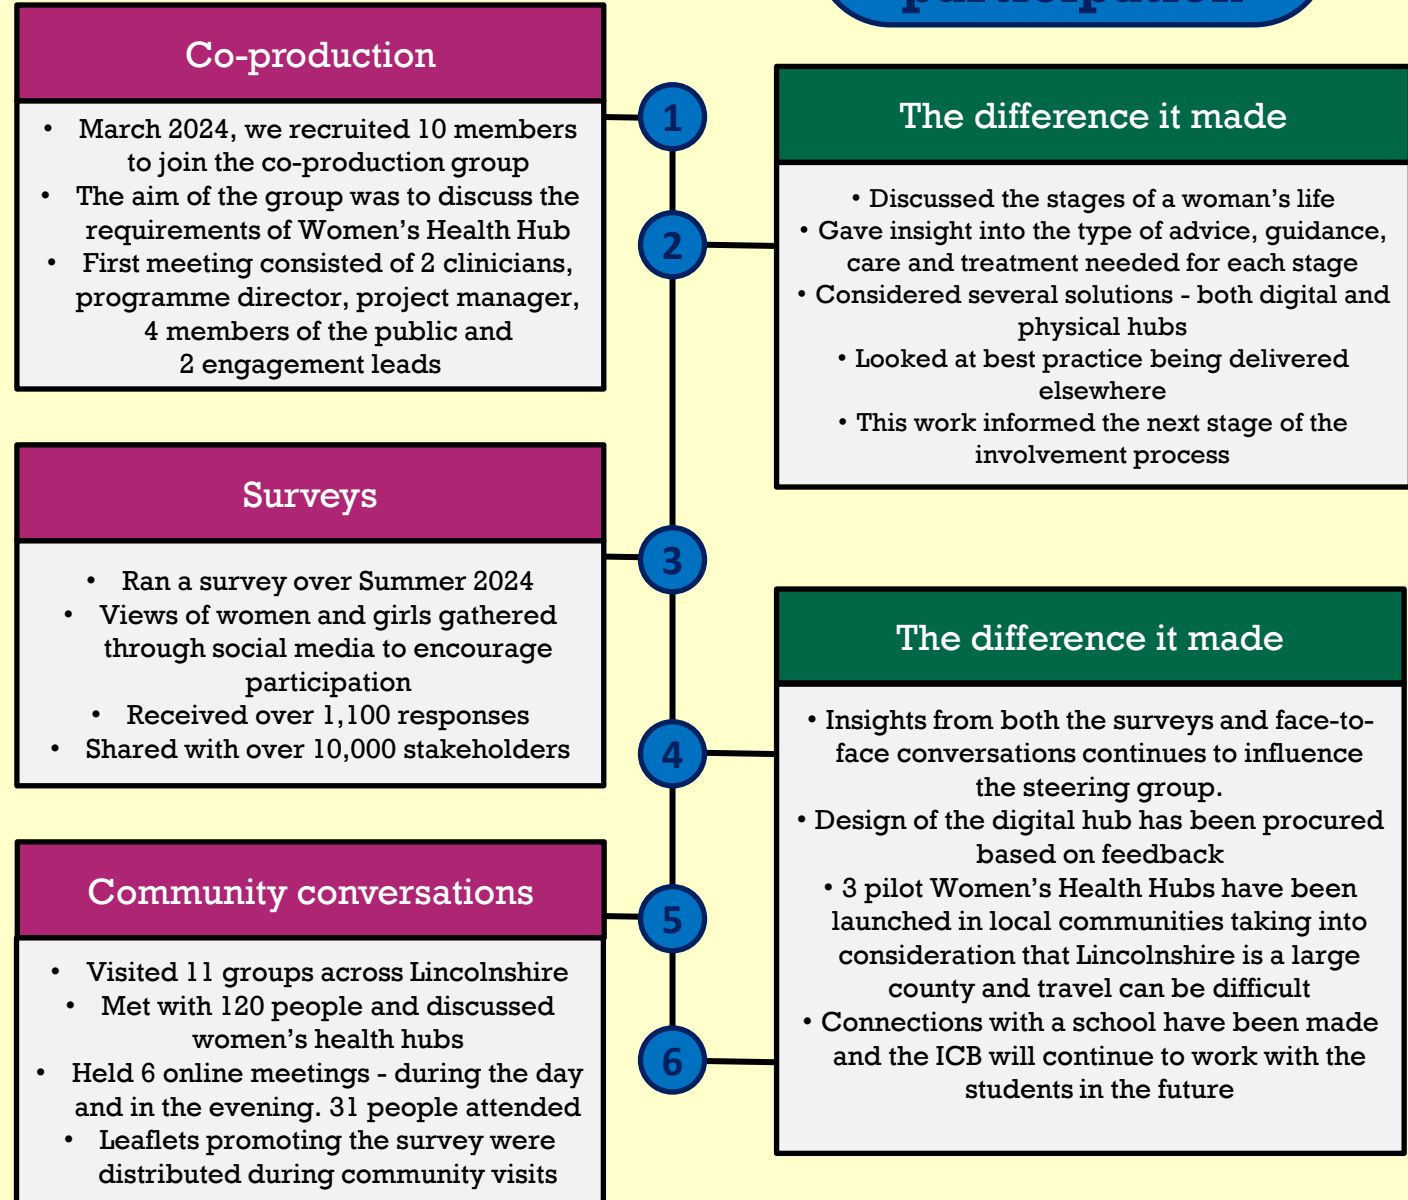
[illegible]

Co-production

- March 2024, we recruited 10 members to join the co-production group
- The aim of the group was to discuss the requirements of Women's Health Hub
- First meeting consisted of 2 clinicians, programme director, project manager, 4 members of the public and 2 engagement leads

1

2

The difference it made

- Discussed the stages of a woman's life
- Gave insight into the type of advice, guidance, care and treatment needed for each stage
- Considered several solutions - both digital and physical hubs
- Looked at best practice being delivered elsewhere
- This work informed the next stage of the involvement process

Surveys

- Ran a survey over Summer 2024
- Views of women and girls gathered through social media to encourage participation
- Received over 1,100 responses
- Shared with over 10,000 stakeholders

3

4

The difference it made

- Insights from both the surveys and face-to-face conversations continues to influence the steering group.
- Design of the digital hub has been procured based on feedback
- 3 pilot Women's Health Hubs have been launched in local communities taking into consideration that Lincolnshire is a large county and travel can be difficult
- Connections with a school have been made and the ICB will continue to work with the students in the future

Community conversations

- Visited 11 groups across Lincolnshire
- Met with 120 people and discussed women's health hubs
- Held 6 online meetings - during the day and in the evening. 31 people attended
- Leaflets promoting the survey were distributed during community visits

5

6